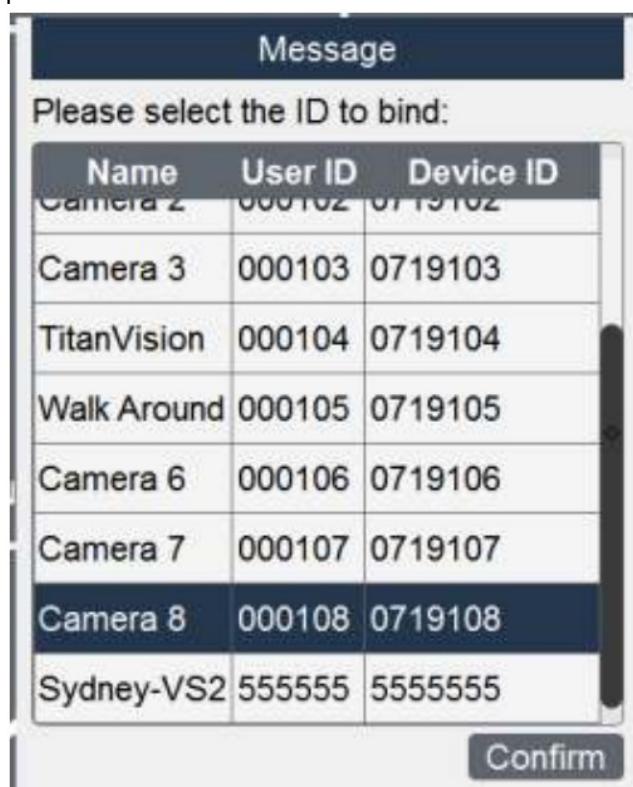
Message

Please select the ID to bind:

| Name | User ID | Device ID |
|---|---|---|
| Camera 2 | 000102 | 0719102 |
| Camera 3 | 000103 | 0719103 |
| TitanVision | 000104 | 0719104 |
| Walk Around | 000105 | 0719105 |
| Camera 6 | 000106 | 0719106 |
| Camera 7 | 000107 | 0719107 |
| Camera 8 | 000108 | 0719108 |
| Sydney-VS2 | 555555 | 5555555 |

Confirm